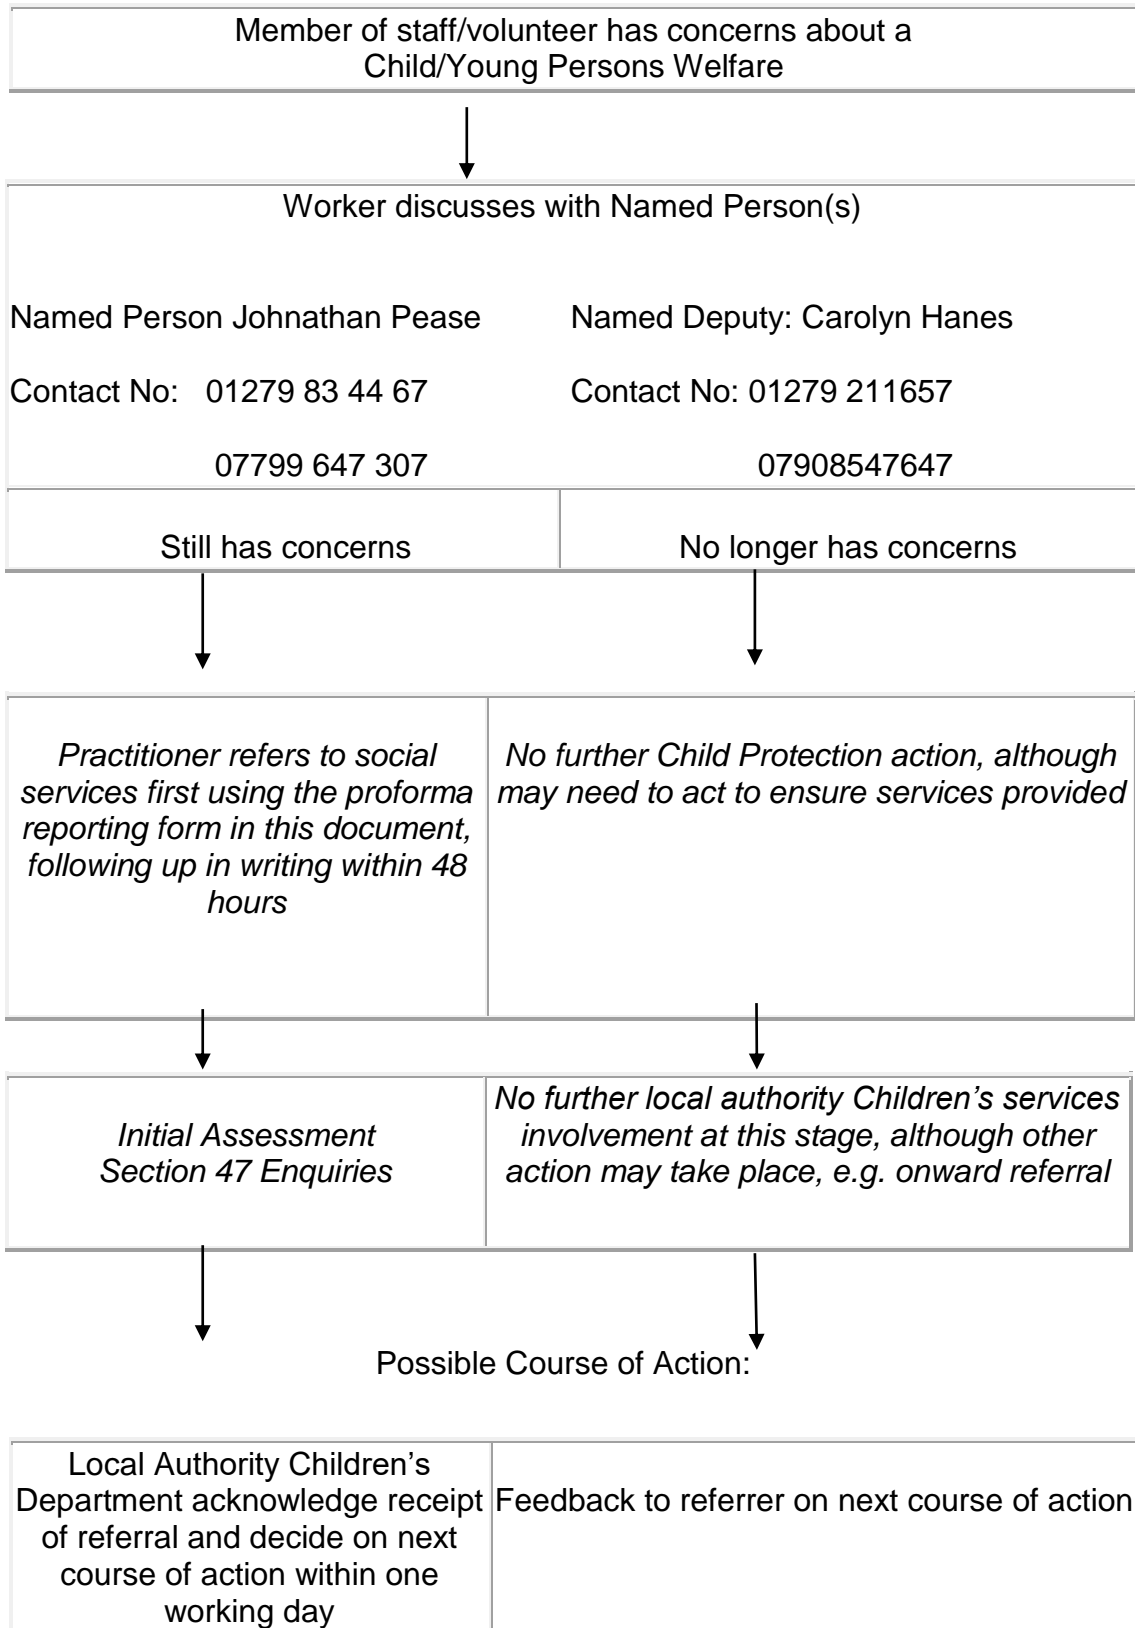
Member of staff/volunteer has concerns about a Child/Young Persons Welfare

Worker discusses with Named Person(s)

Named Person Johnathan Pease

Contact No: 01279 83 44 67

07799 647 307

Named Deputy: Carolyn Hanes

Contact No: 01279 211657

07908547647

| Still has concerns | No longer has concerns |
|---|---|

| *Practitioner refers to social services first using the proforma reporting form in this document, following up in writing within 48 hours* | *No further Child Protection action, although may need to act to ensure services provided* |
|---|---|

| *Initial Assessment Section 47 Enquiries* | *No further local authority Children's services involvement at this stage, although other action may take place, e.g. onward referral* |
|---|---|

Possible Course of Action:

| Local Authority Children's Department acknowledge receipt of referral and decide on next course of action within one working day | Feedback to referrer on next course of action |
|---|---|